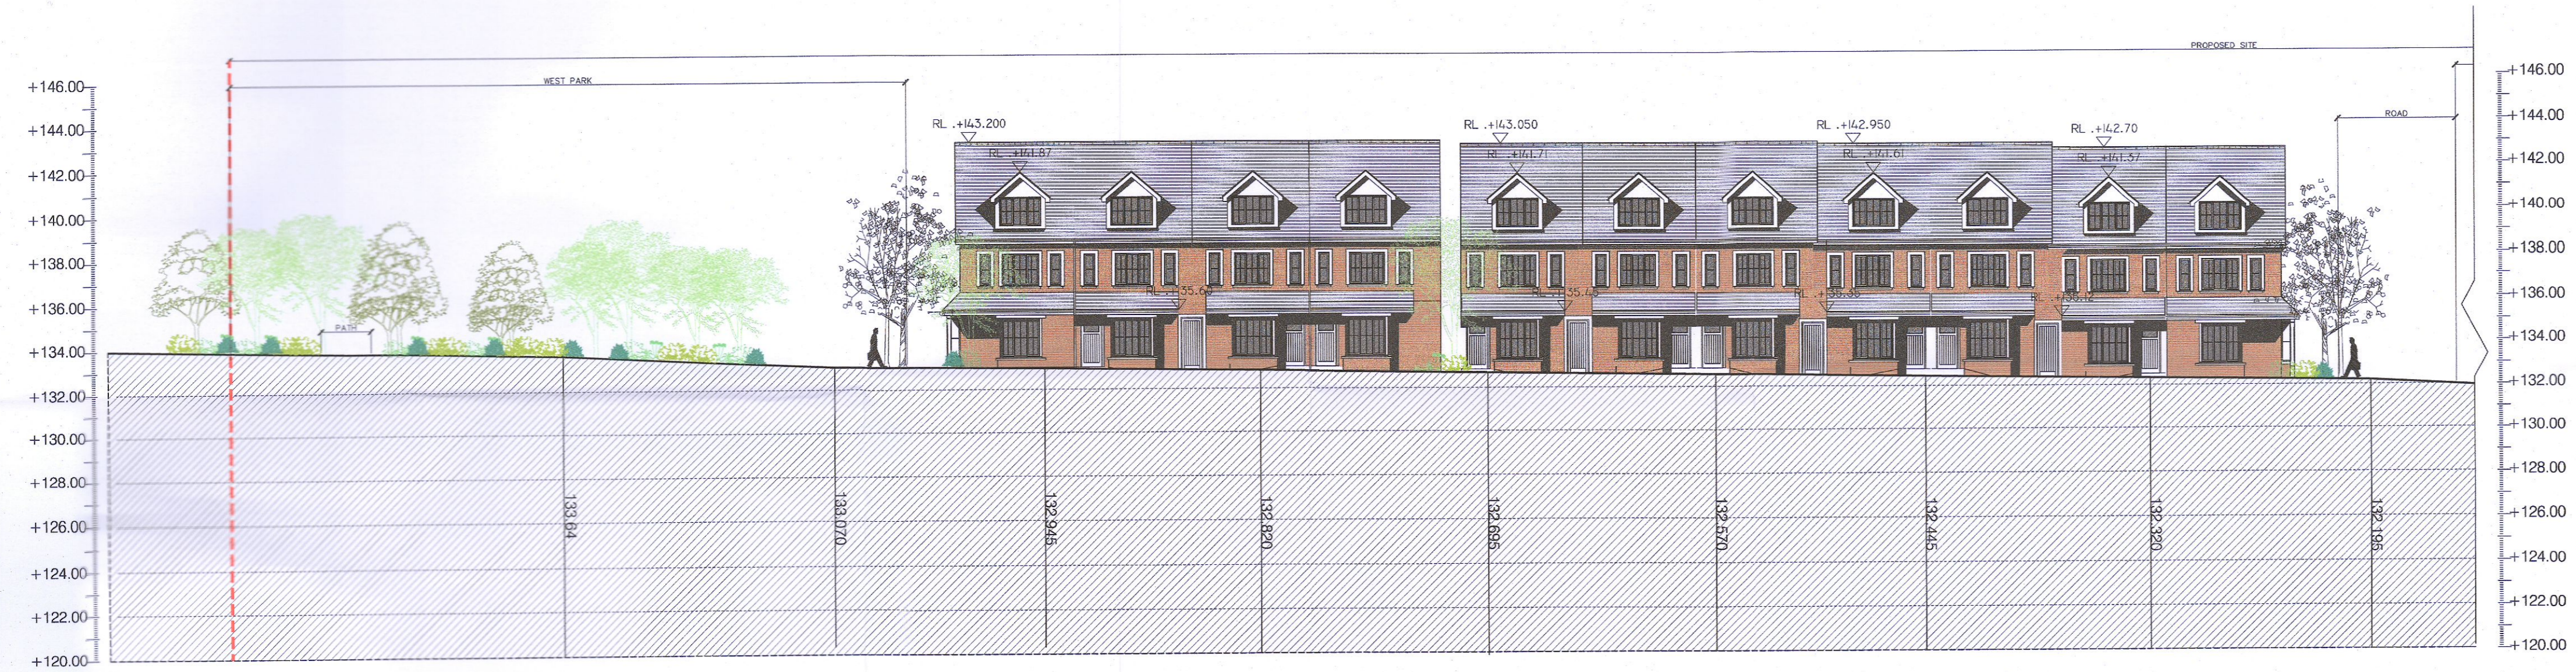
PROPOSED SITE

WEST PARK

ROAD

+146.00
+144.00
+142.00
+140.00
+138.00
+136.00
+134.00
+132.00
+130.00
+128.00
+126.00
+124.00
+122.00
+120.00

RL .+143.200
RL .+141.87
RL .+135.60
RL .+143.050
RL .+141.71
RL .+135.45
RL .+142.950
RL .+141.61
RL .+135.35
RL .+142.70
RL .+141.37
RL .+135.12

PATH

132.64
133.070
132.945
132.820
132.695
132.570
132.445
132.320
132.195

+146.00
+144.00
+142.00
+140.00
+138.00
+136.00
+134.00
+132.00
+130.00
+128.00
+126.00
+124.00
+122.00
+120.00